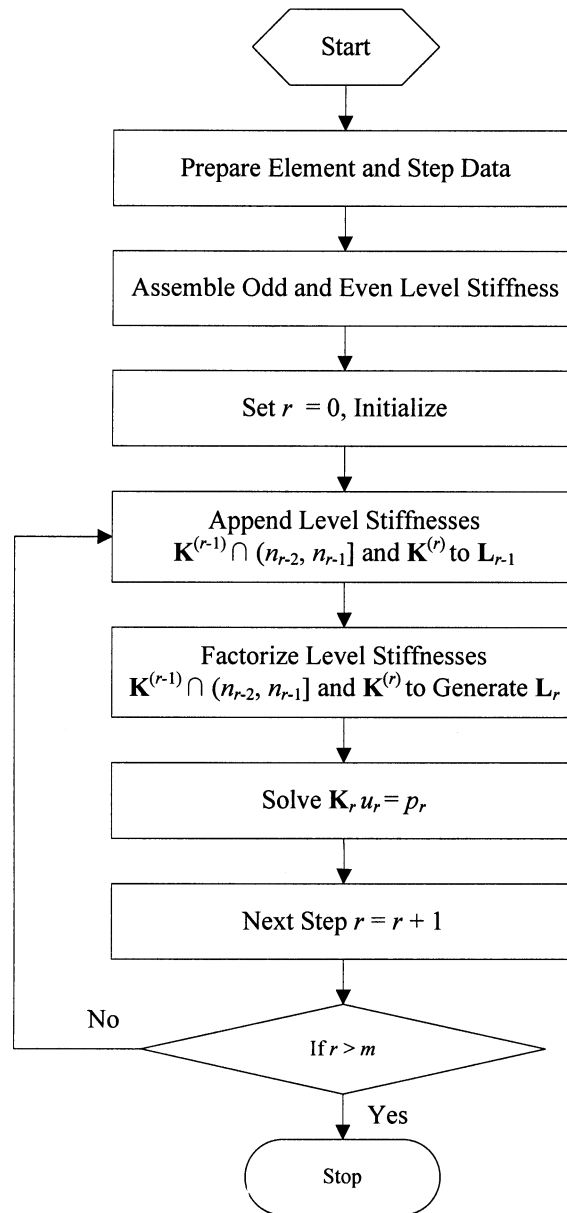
Start

Prepare Element and Step Data

Assemble Odd and Even Level Stiffness

Set $r = 0$, Initialize

Append Level Stiffnesses $\mathbf{K}^{(r-1)} \cap (n_{r-2}, n_{r-1}]$ and $\mathbf{K}^{(r)}$ to $\mathbf{L}_{r-1}$

Factorize Level Stiffnesses $\mathbf{K}^{(r-1)} \cap (n_{r-2}, n_{r-1}]$ and $\mathbf{K}^{(r)}$ to Generate $\mathbf{L}_r$

Solve $\mathbf{K}_r u_r = p_r$

Next Step $r = r + 1$

No

If $r > m$

Yes

Stop